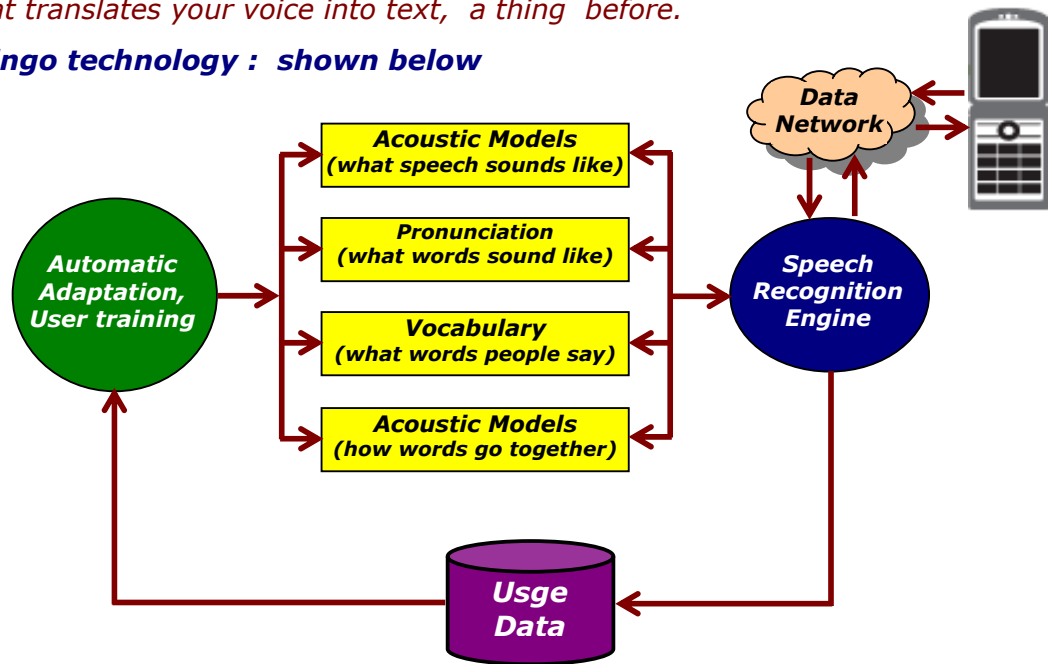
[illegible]t translates your voice into text, a thing before.

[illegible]ngo technology : shown below

Data Network

Acoustic Models
(what speech sounds like)

Pronunciation
(what words sound like)

Vocabulary
(what words people say)

Acoustic Models
(how words go together)

Automatic Adaptation, User training

Speech Recognition Engine

Usge Data